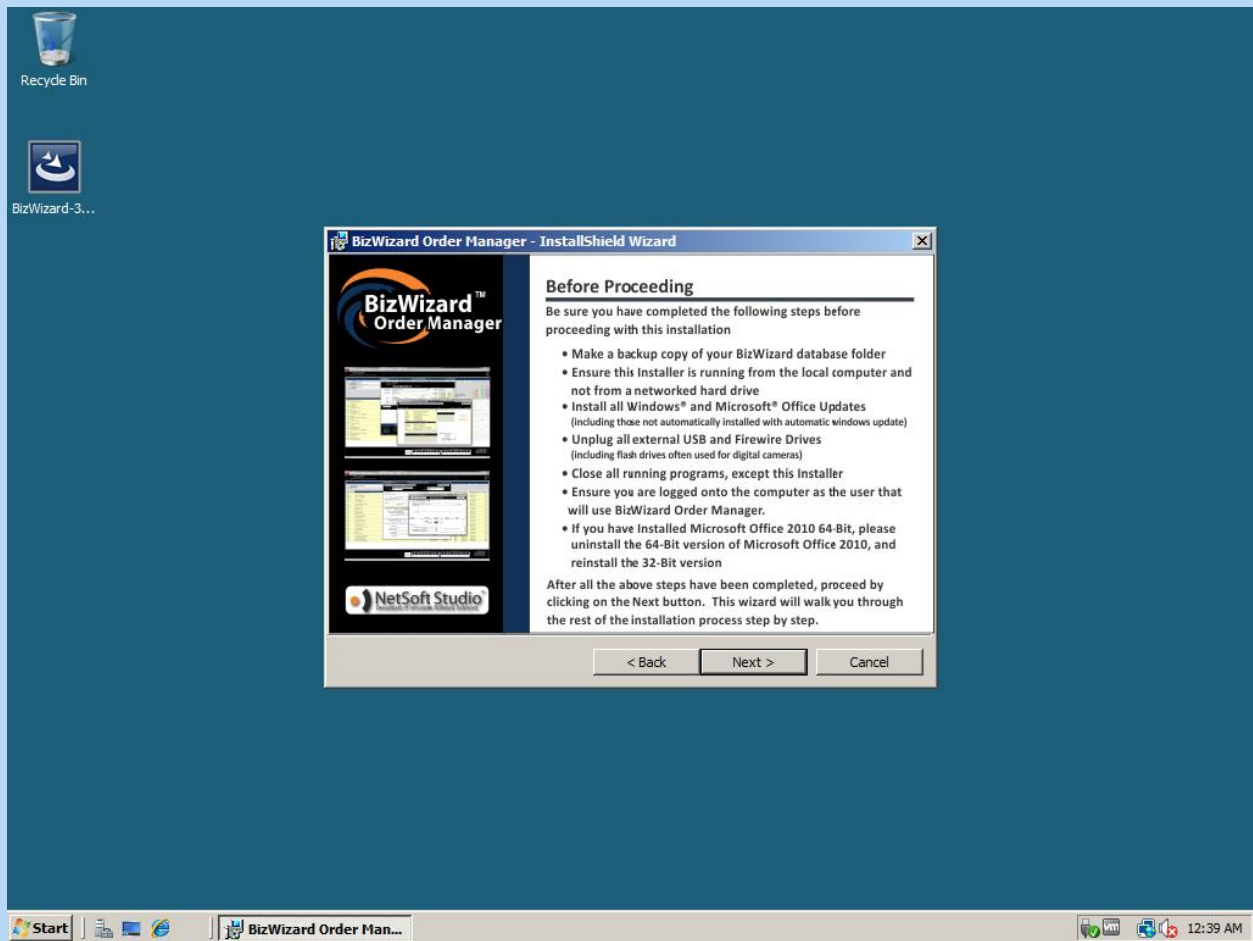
Recycle Bin

BizWizard-3...

BizWizard Order Manager - InstallShield Wizard

BizWizard™ Order Manager

NetSoft Studio

Before Proceeding

Be sure you have completed the following steps before proceeding with this installation

• Make a backup copy of your BizWizard database folder
• Ensure this Installer is running from the local computer and not from a networked hard drive
• Install all Windows® and Microsoft® Office Updates (including those not automatically installed with automatic windows update)
• Unplug all external USB and Firewire Drives (including flash drives often used for digital cameras)
• Close all running programs, except this Installer
• Ensure you are logged onto the computer as the user that will use BizWizard Order Manager.
• If you have Installed Microsoft Office 2010 64-Bit, please uninstall the 64-Bit version of Microsoft Office 2010, and reinstall the 32-Bit version

After all the above steps have been completed, proceed by clicking on the Next button. This wizard will walk you through the rest of the installation process step by step.

< Back
Next >
Cancel

Start
BizWizard Order Man...
12:39 AM